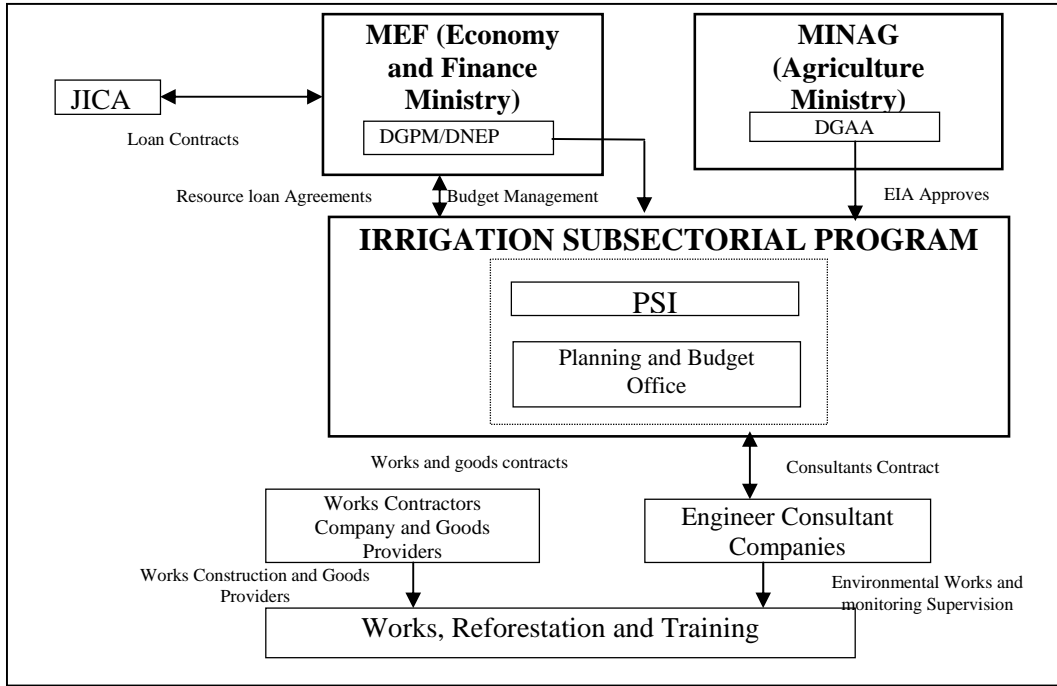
JICA

Loan Contracts

MEF (Economy and Finance Ministry)

DGPM/DNEP

MINAG (Agriculture Ministry)

DGAA

Resource loan Agreements

Budget Management

EIA Approves

IRRIGATION SUBSECTORIAL PROGRAM

PSI

Planning and Budget Office

Works and goods contracts

Consultants Contract

Works Contractors Company and Goods Providers

Engineer Consultant Companies

Works Construction and Goods Providers

Environmental Works and monitoring Supervision

Works, Reforestation and Training